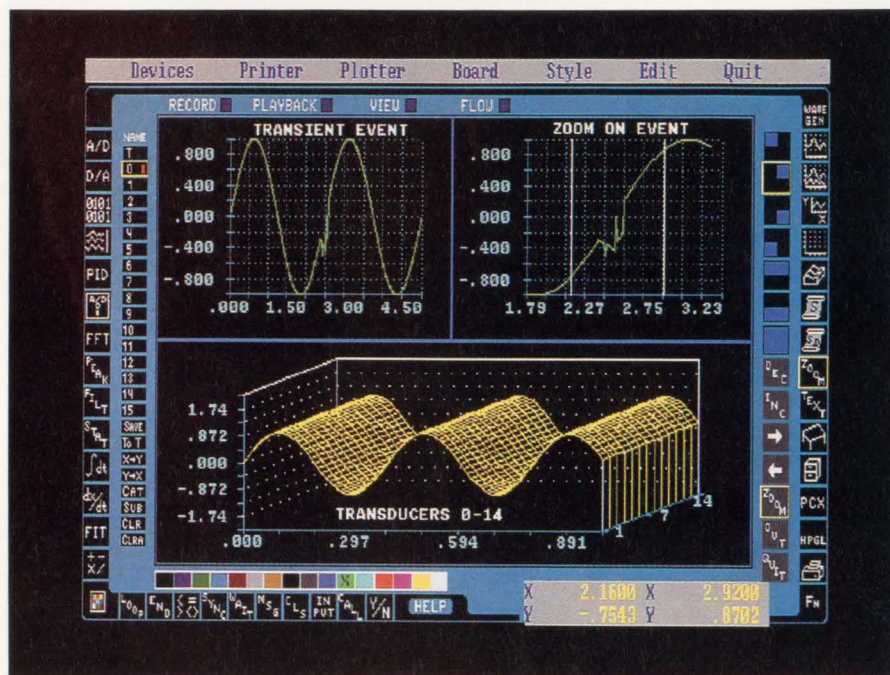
Devices Printer Plotter Board Style Edit Quit

RECORD PLAYBACK VIEW FLOW

A/D
D/A
0001 0001
PID
FFT
FIT

NAME
T
0
1
2
3
4
5
6
7
8
9
10
11
12
13
14
15
SAVE
To T
X+Y
Y+X
CAT
SUB
CLR
CLRA

TRANSIENT EVENT
.800
.400
.000
-.400
-.800
.000 1.50 3.00 4.50

ZOOM ON EVENT
.800
.400
.000
-.400
-.800
1.79 2.27 2.75 3.23

1.74
.872
.000
-.872
-1.74
TRANSDUCERS 0-14
.000 .297 .594 .891
1 7 14

WAVE GEN
PCX
HPGL
Fn

HELP

X 2.1600 X 2.9200
Y -.7543 Y .8702